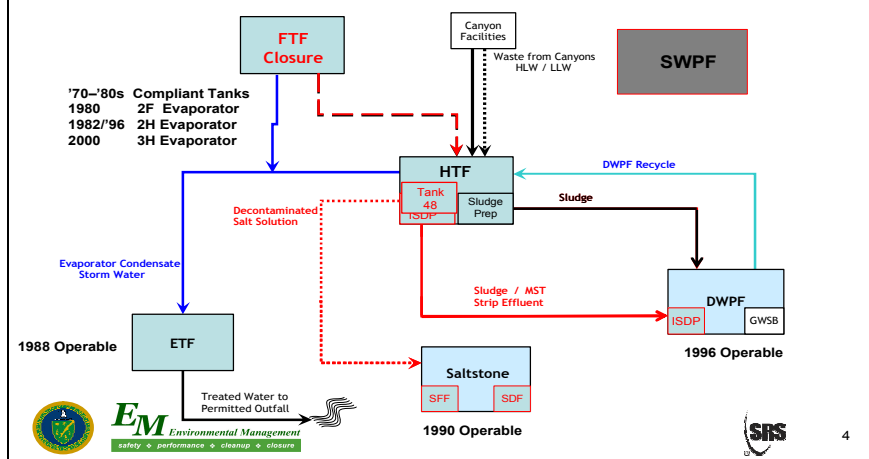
FTF Closure

Canyon Facilities

Waste from Canyons HLW / LLW

SWPF

'70–'80s Compliant Tanks
1980 2F Evaporator
1982/'96 2H Evaporator
2000 3H Evaporator

HTF

Tank 48

ISDP

Sludge Prep

DWPF Recycle

Sludge

Decontaminated Salt Solution

Evaporator Condensate Storm Water

Sludge / MST Strip Effluent

DWPF

ISDP

GWSB

1996 Operable

1988 Operable

ETF

Saltstone

SFF

SDF

Treated Water to Permitted Outfall

EM Environmental Management
safety ❖ performance ❖ cleanup ❖ closure

1990 Operable

SRS

4